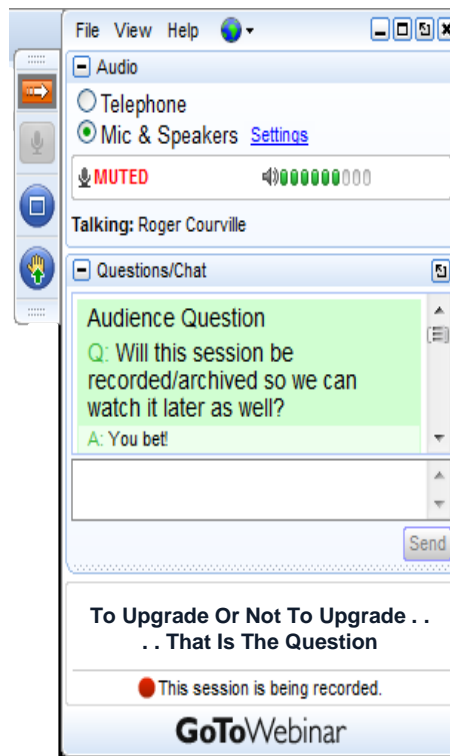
File View Help

Audio

Telephone

Mic & Speakers Settings

MUTED

Talking: Roger Courville

Questions/Chat

Audience Question

Q: Will this session be recorded/archived so we can watch it later as well?

A: You bet!

Send

To Upgrade Or Not To Upgrade . . . . That Is The Question

This session is being recorded.

GoToWebinar